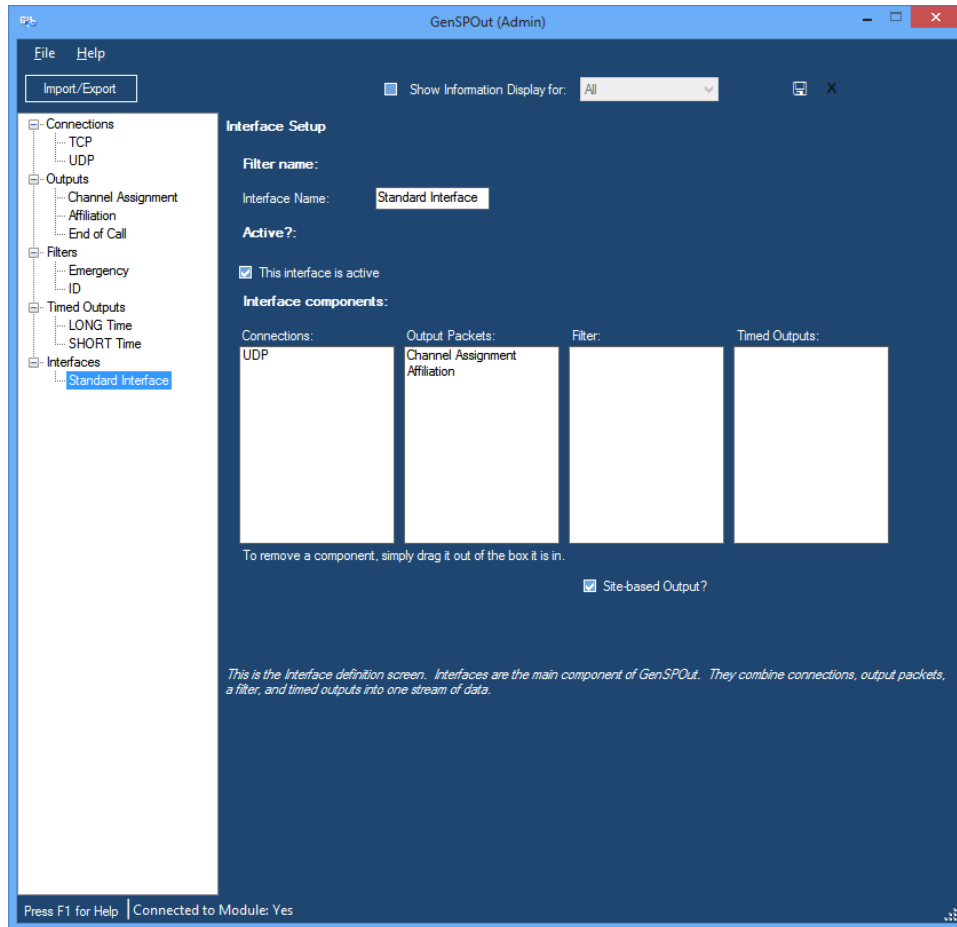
GenSPOut (Admin)

File Help

Import/Export

Show Information Display for: All

X

Connections
TCP
UDP
Outputs
Channel Assignment
Affiliation
End of Call
Filters
Emergency
ID
Timed Outputs
LONG Time
SHORT Time
Interfaces
Standard Interface

Interface Setup

Filter name:

Interface Name: Standard Interface

Active?:

This interface is active

Interface components:

| Connections: | Output Packets: | Filter: | Timed Outputs: |
|---|---|---|---|
| UDP | Channel Assignment<br>Affiliation | | |

To remove a component, simply drag it out of the box it is in.

Site-based Output?

This is the Interface definition screen. Interfaces are the main component of GenSPOut. They combine connections, output packets, a filter, and timed outputs into one stream of data.

Press F1 for Help | Connected to Module: Yes